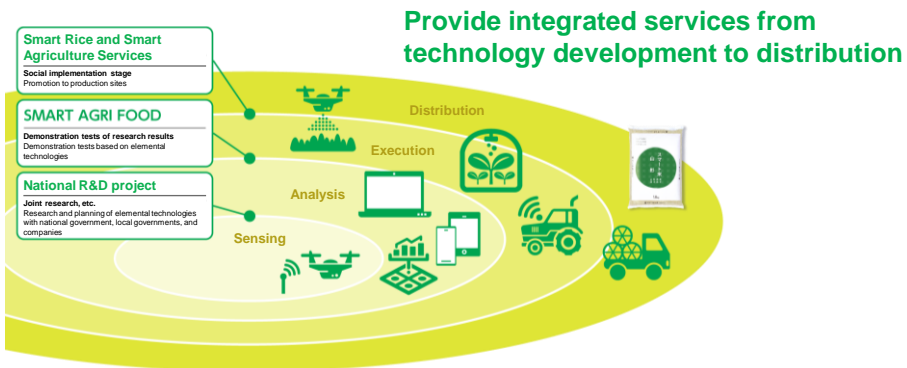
Provide integrated services from technology development to distribution

Smart Rice and Smart Agriculture Services

Social implementation stage
Promotion to production sites

SMART AGRI FOOD

Demonstration tests of research results
Demonstration tests based on elemental technologies

National R&D project

Joint research, etc.
Research and planning of elemental technologies with national government, local governments, and companies

Distribution

Execution

Analysis

Sensing